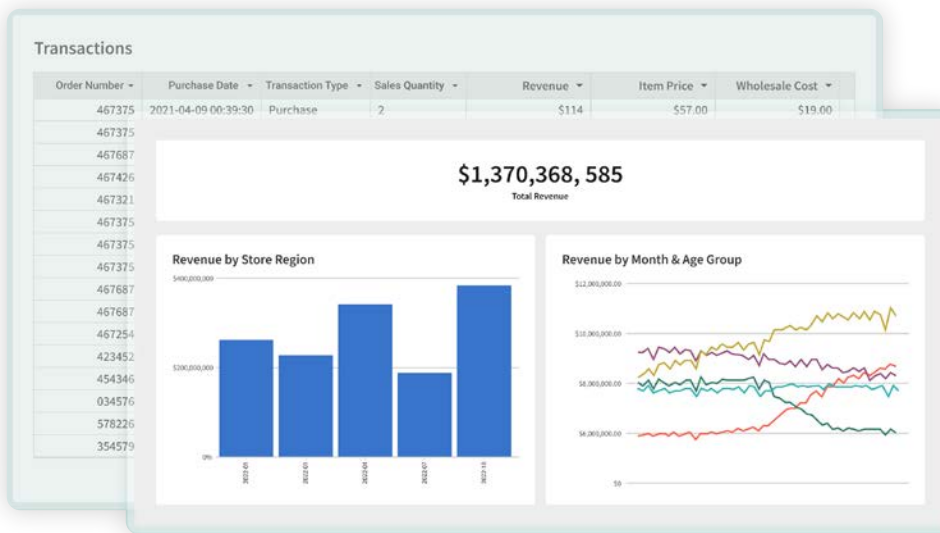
Transactions

| Order Number ▾ | Purchase Date ▾ | Transaction Type ▾ | Sales Quantity ▾ | Revenue ▾ | Item Price ▾ | Wholesale Cost ▾ |
|---|---|---|---|---|---|---|
| 467375 | 2021-04-09 00:39:30 | Purchase | 2 | $114 | $57.00 | $19.00 |
| 467375 | | | | | | |
| 467687 | | | | | | |
| 467426 | | | | | | |
| 467321 | | | | | | |
| 467375 | | | | | | |
| 467375 | | | | | | |
| 467375 | | | | | | |
| 467687 | | | | | | |
| 467687 | | | | | | |
| 467254 | | | | | | |
| 423452 | | | | | | |
| 454346 | | | | | | |
| 034576 | | | | | | |
| 578226 | | | | | | |
| 354579 | | | | | | |

$1,370,368, 585
Total Revenue

Revenue by Store Region

$400,000,000
$200,000,000
0%
2022-01
2022-03
2022-04
2022-07
2022-10

Revenue by Month & Age Group

$12,000,000.00
$10,000,000.00
$8,000,000.00
$6,000,000.00
$0